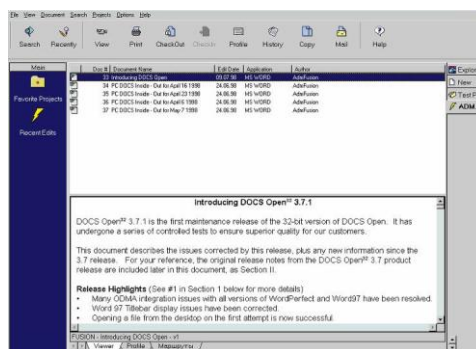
File View Document Search Projects Options Help

Search Recently View Print CheckOut CheckIn Profile History Copy Mail Help

Main

Favorite Projects

Recent Edits

| | Doc # | Document Name | Edit Date | Application | Author |
|---|---|---|---|---|---|
| | 33 | Introducing DOCS Open | 09.07.98 | MS WORD | AdeFusion |
| | 34 | PC DOCS Inside - Out for April 16 1998 | 24.06.98 | MS WORD | AdeFusion |
| | 35 | PC DOCS Inside - Out for April 23 1998 | 24.06.98 | MS WORD | AdeFusion |
| | 36 | PC DOCS Inside - Out for April 6 1998 | 24.06.98 | MS WORD | AdeFusion |
| | 37 | PC DOCS Inside - Out for May 7 1998 | 24.06.98 | MS WORD | AdeFusion |

Explor
New
Test F
ADM

Introducing DOCS Open® 3.7.1

DOCS Open® 3.7.1 is the first maintenance release of the 32-bit version of DOCS Open. It has undergone a series of controlled tests to ensure superior quality for our customers.

This document describes the issues corrected by this release, plus any new information since the 3.7 release. For your reference, the original release notes from the DOCS Open® 3.7 product release are included later in this document, as Section II.

Release Highlights (See #1 in Section 1 below for more details)
• Many ODMA integration issues with all versions of WordPerfect and Word97 have been resolved.
• Word 97 Titlebar display issues have been corrected.
• Opening a file from the desktop on the first attempt is now successful.

FUSION - Introducing DOCS Open - v1
Viewer Profile Маршруты